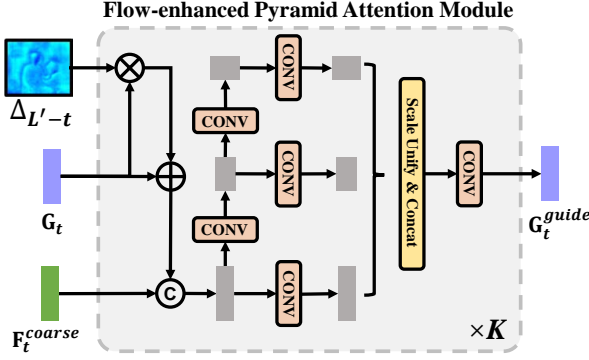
Flow-enhanced Pyramid Attention Module

$\Delta_{L'-t}$

$\mathbf{G}_t$

$\mathbf{F}_t^{coarse}$

CONV

CONV

CONV

CONV

CONV

C

Scale Unify & Concat

CONV

$\mathbf{G}_t^{guide}$

$\times \boldsymbol{K}$